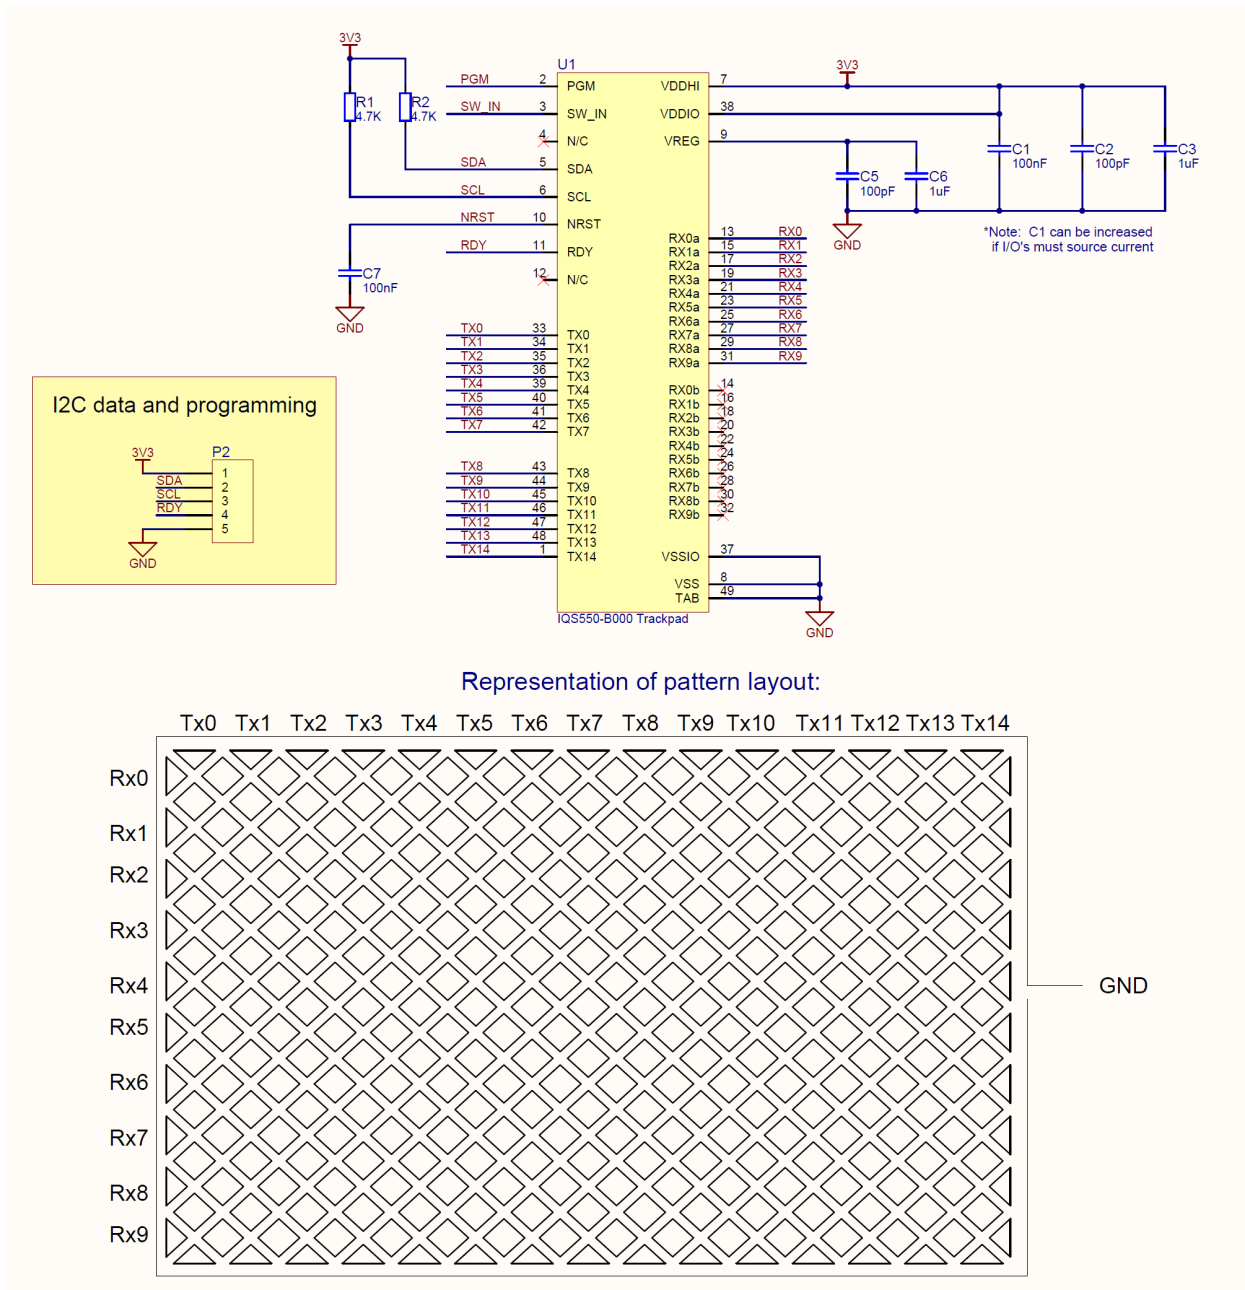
3V3
R1
4.7K
R2
4.7K
U1
PGM 2 PGM
SW_IN 3 SW_IN
4 N/C
SDA 5 SDA
SCL 6 SCL
NRST 10 NRST
RDY 11 RDY
12 N/C
C7
100nF
GND
TX0 33 TX0
TX1 34 TX1
TX2 35 TX2
TX3 36 TX3
TX4 39 TX4
TX5 40 TX5
TX6 41 TX6
TX7 42 TX7
TX8 43 TX8
TX9 44 TX9
TX10 45 TX10
TX11 46 TX11
TX12 47 TX12
TX13 48 TX13
TX14 1 TX14
VDDHI 7
VDDIO 38
VREG 9
3V3
C1
100nF
C2
100pF
C3
1uF
C5
100pF
C6
1uF
GND
*Note: C1 can be increased if I/O's must source current
RX0a 13 RX0
RX1a 15 RX1
RX2a 17 RX2
RX3a 19 RX3
RX4a 21 RX4
RX5a 23 RX5
RX6a 25 RX6
RX7a 27 RX7
RX8a 29 RX8
RX9a 31 RX9
RX0b 14
RX1b 16
RX2b 18
RX3b 20
RX4b 22
RX5b 24
RX6b 26
RX7b 28
RX8b 30
RX9b 32
VSSIO 37
VSS 8
TAB 49
GND
IQS550-B000 Trackpad

I2C data and programming
3V3
P2
SDA
SCL
RDY
1
2
3
4
5
GND

Representation of pattern layout:
Tx0 Tx1 Tx2 Tx3 Tx4 Tx5 Tx6 Tx7 Tx8 Tx9 Tx10 Tx11 Tx12 Tx13 Tx14
Rx0
Rx1
Rx2
Rx3
Rx4
Rx5
Rx6
Rx7
Rx8
Rx9
GND